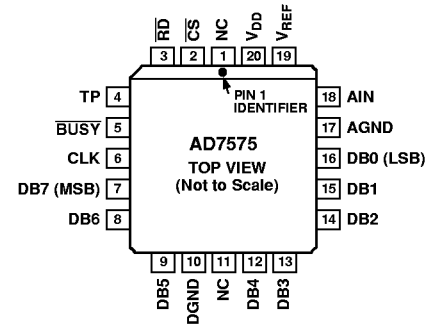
$\overline{RD}$ 3
$\overline{CS}$ 2
NC 1
$V_{DD}$ 20
$V_{REF}$ 19

PIN 1 IDENTIFIER

TP 4
$\overline{BUSY}$ 5
CLK 6
DB7 (MSB) 7
DB6 8

AD7575
TOP VIEW
(Not to Scale)

18 AIN
17 AGND
16 DB0 (LSB)
15 DB1
14 DB2

9 DB5
10 DGND
11 NC
12 DB4
13 DB3